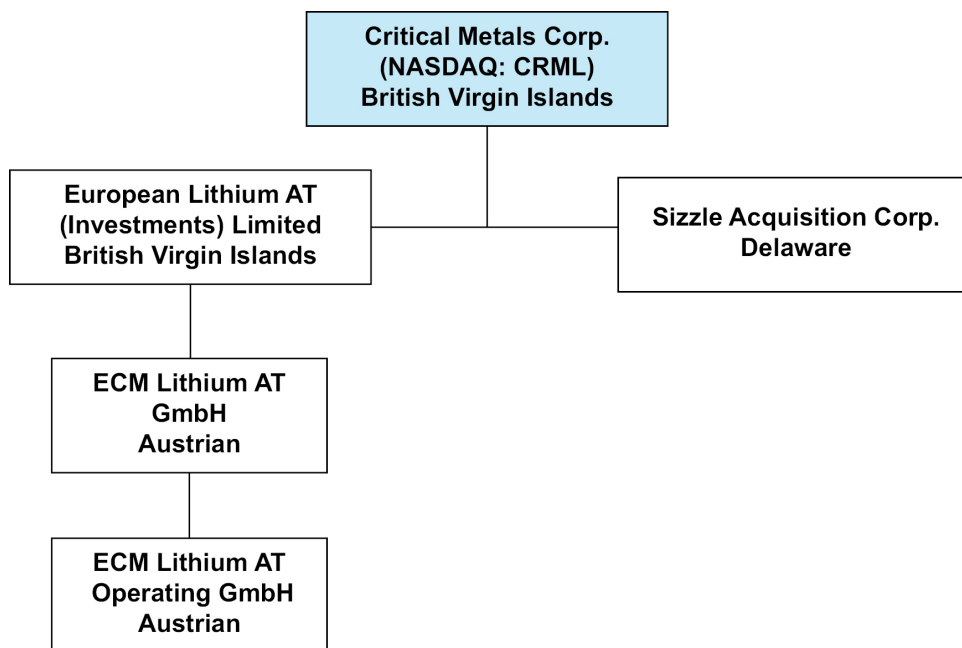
Critical Metals Corp.
(NASDAQ: CRML)
British Virgin Islands

European Lithium AT
(Investments) Limited
British Virgin Islands

Sizzle Acquisition Corp.
Delaware

ECM Lithium AT
GmbH
Austrian

ECM Lithium AT
Operating GmbH
Austrian